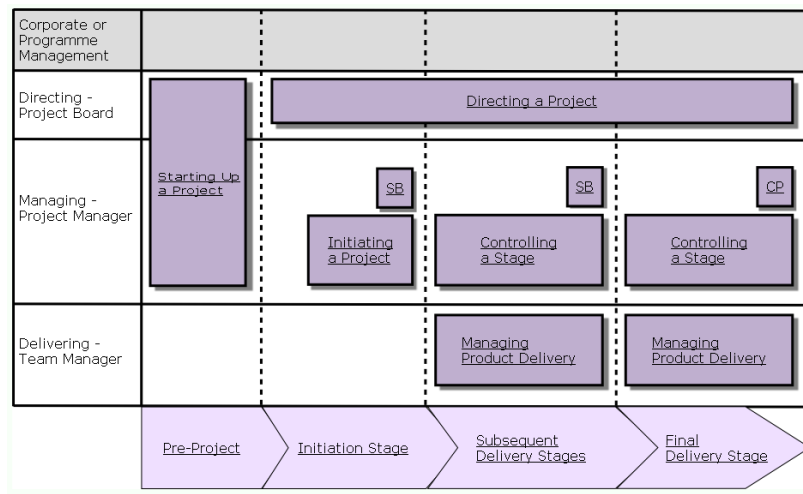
Corporate or Programme Management

Directing - Project Board

Directing a Project

Managing - Project Manager

Starting Up a Project

SB

Initiating a Project

SB

Controlling a Stage

CP

Controlling a Stage

Delivering - Team Manager

Managing Product Delivery

Managing Product Delivery

Pre-Project

Initiation Stage

Subsequent Delivery Stages

Final Delivery Stage